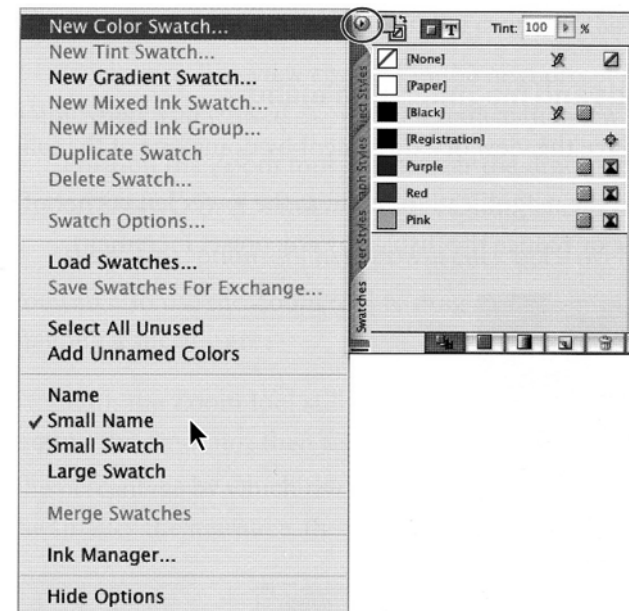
New Color Swatch...
New Tint Swatch...
New Gradient Swatch...
New Mixed Ink Swatch...
New Mixed Ink Group...
Duplicate Swatch
Delete Swatch...

Swatch Options...

Load Swatches...
Save Swatches For Exchange...

Select All Unused
Add Unnamed Colors

Name
✓ Small Name
Small Swatch
Large Swatch

Merge Swatches

Ink Manager...

Hide Options

T Tint: 100 %

[None]
[Paper]
[Black]
[Registration]
Purple
Red
Pink

Swatches
acter Styles
aph Styles
ject Styles